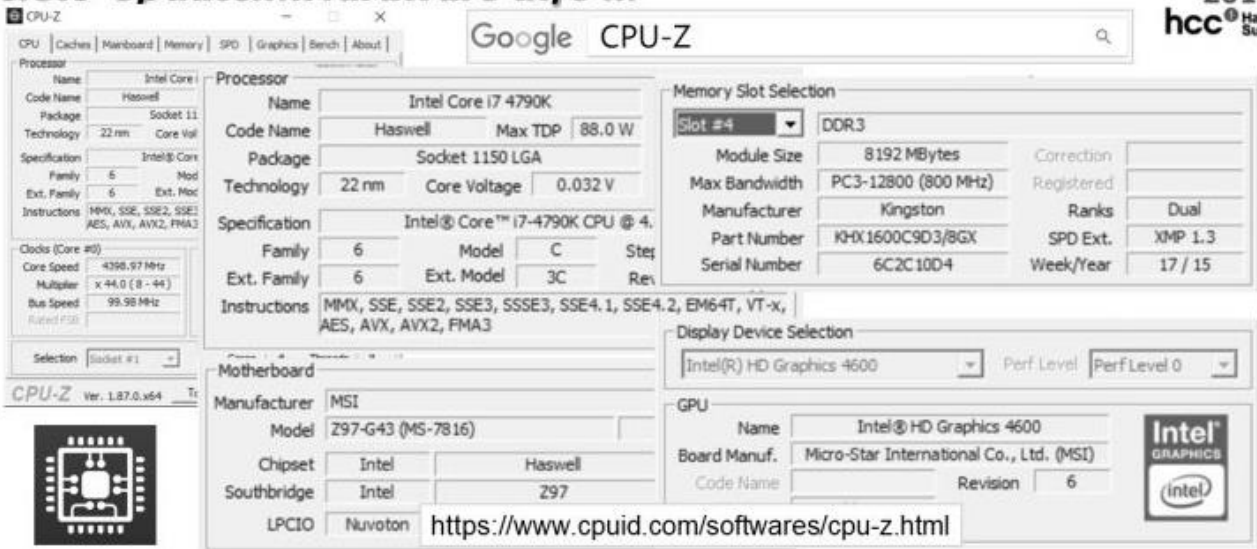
CPU-Z

CPU | Caches | Mainboard | Memory | SPD | Graphics | Bench | About |

Processor
Name Intel Core i
Code Name Haswell
Package Socket 11
Technology 22 nm Core Vol
Specification Intel® Core
Family 6 Mod
Ext. Family 6 Ext. Moc
Instructions MMX, SSE, SSE2, SSE3 AES, AVX, AVX2, FMA3

Clocks (Core #0)
Core Speed 4398.97 MHz
Multiplier x 44.0 ( 8 - 44)
Bus Speed 99.98 MHz
Rated FSB

Selection Socket #1

CPU-Z Ver. 1.87.0.x64

Google CPU-Z

hcc

Processor
Name Intel Core i7 4790K
Code Name Haswell Max TDP 88.0 W
Package Socket 1150 LGA
Technology 22 nm Core Voltage 0.032 V
Specification Intel® Core™ i7-4790K CPU @ 4.
Family 6 Model C Ste
Ext. Family 6 Ext. Model 3C Re
Instructions MMX, SSE, SSE2, SSE3, SSSE3, SSE4.1, SSE4.2, EM64T, VT-x, AES, AVX, AVX2, FMA3

Memory Slot Selection
Slot #4 DDR3
Module Size 8192 MBytes Correction
Max Bandwidth PC3-12800 (800 MHz) Registered
Manufacturer Kingston Ranks Dual
Part Number KHX1600C9D3/8GX SPD Ext. XMP 1.3
Serial Number 6C2C10D4 Week/Year 17 / 15

Display Device Selection
Intel(R) HD Graphics 4600 Perf Level Perf Level 0

GPU
Name Intel® HD Graphics 4600
Board Manuf. Micro-Star International Co., Ltd. (MSI)
Code Name Revision 6

Intel GRAPHICS intel

Motherboard
Manufacturer MSI
Model Z97-G43 (MS-7816)
Chipset Intel Haswell
Southbridge Intel Z97
LPCIO Nuvoton

https://www.cpuid.com/softwares/cpu-z.html